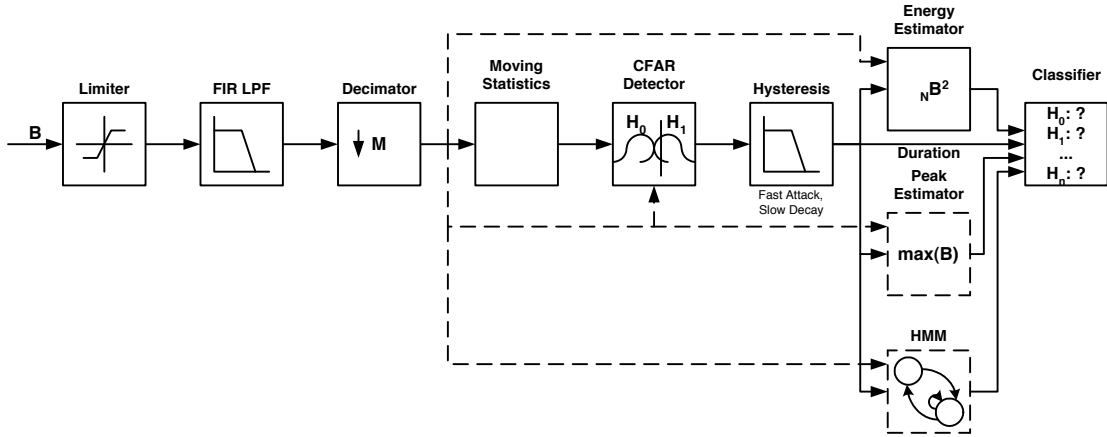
B

Limiter

FIR LPF

Decimator

M

Moving Statistics

CFAR Detector

$H_0$ $H_1$

Hysteresis

Fast Attack, Slow Decay

Energy Estimator

${}_N B^2$

Duration

Peak Estimator

max(B)

HMM

Classifier

$H_0$: ?
$H_1$: ?
...
$H_n$: ?